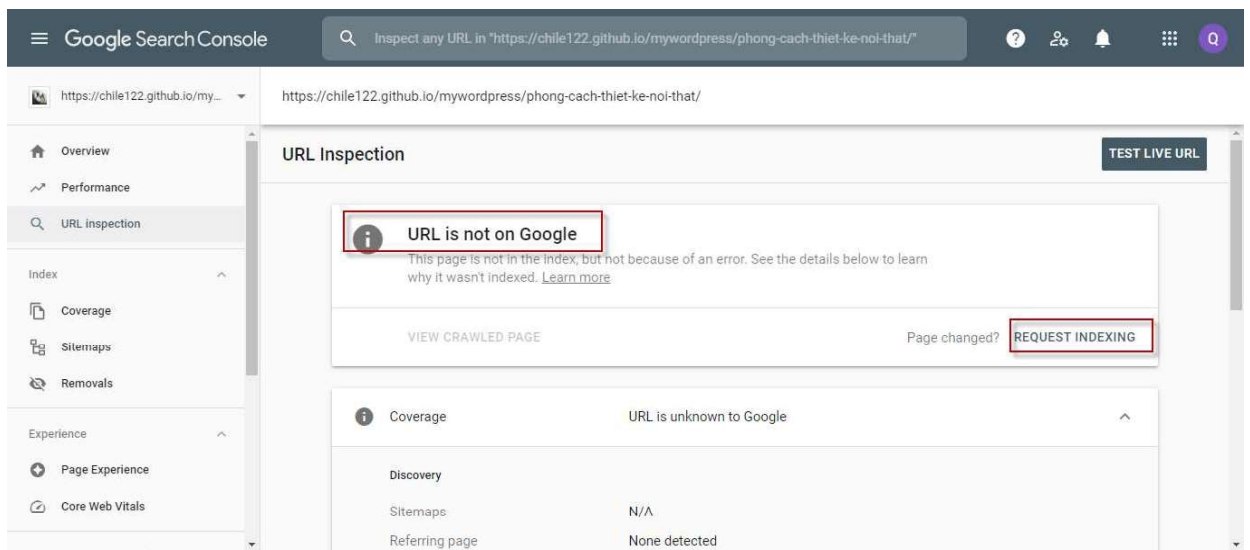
Google Search Console

Inspect any URL in "https://chile122.github.io/mywordpress/phong-cach-thiet-ke-noi-that/"

Q

https://chile122.github.io/my...

https://chile122.github.io/mywordpress/phong-cach-thiet-ke-noi-that/

Overview

Performance

URL inspection

Index

Coverage

Sitemaps

Removals

Experience

Page Experience

Core Web Vitals

URL Inspection

TEST LIVE URL

URL is not on Google

This page is not in the index, but not because of an error. See the details below to learn why it wasn't indexed. Learn more

VIEW CRAWLED PAGE

Page changed? REQUEST INDEXING

| Coverage | URL is unknown to Google |
|---|---|
| Discovery | |
| Sitemaps | N/A |
| Referring page | None detected |